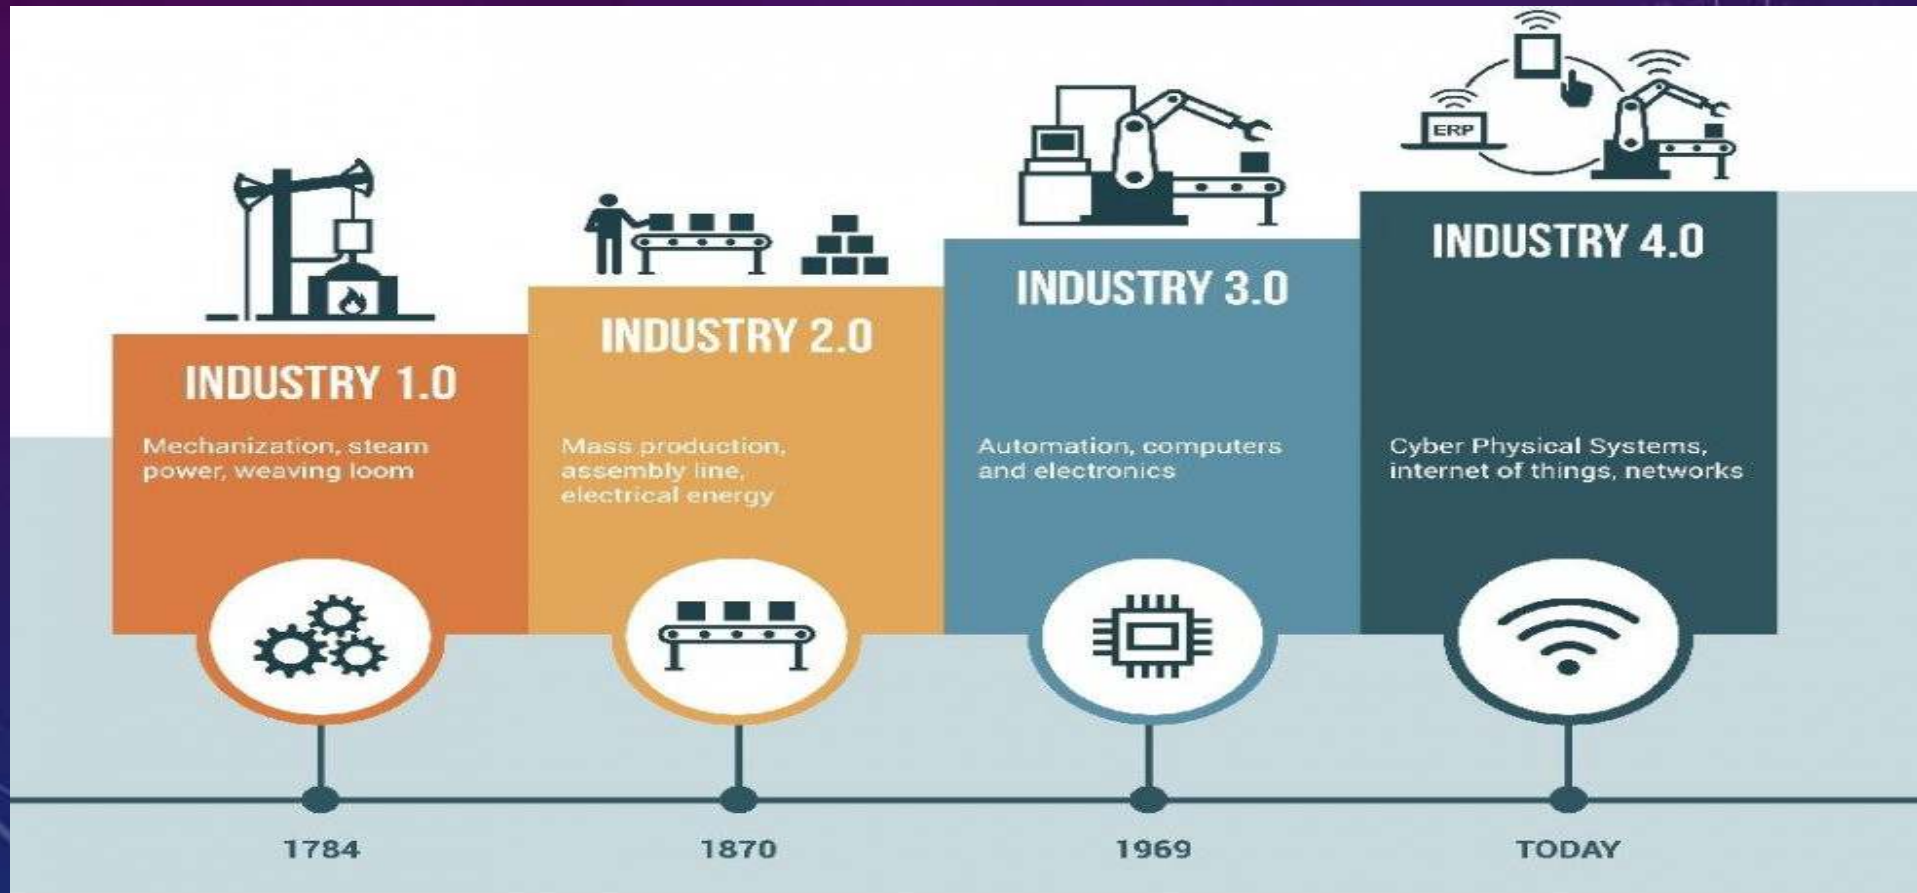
ERP

INDUSTRY 1.0

Mechanization, steam power, weaving loom

INDUSTRY 2.0

Mass production, assembly line, electrical energy

INDUSTRY 3.0

Automation, computers and electronics

INDUSTRY 4.0

Cyber Physical Systems, internet of things, networks

1784

1870

1969

TODAY